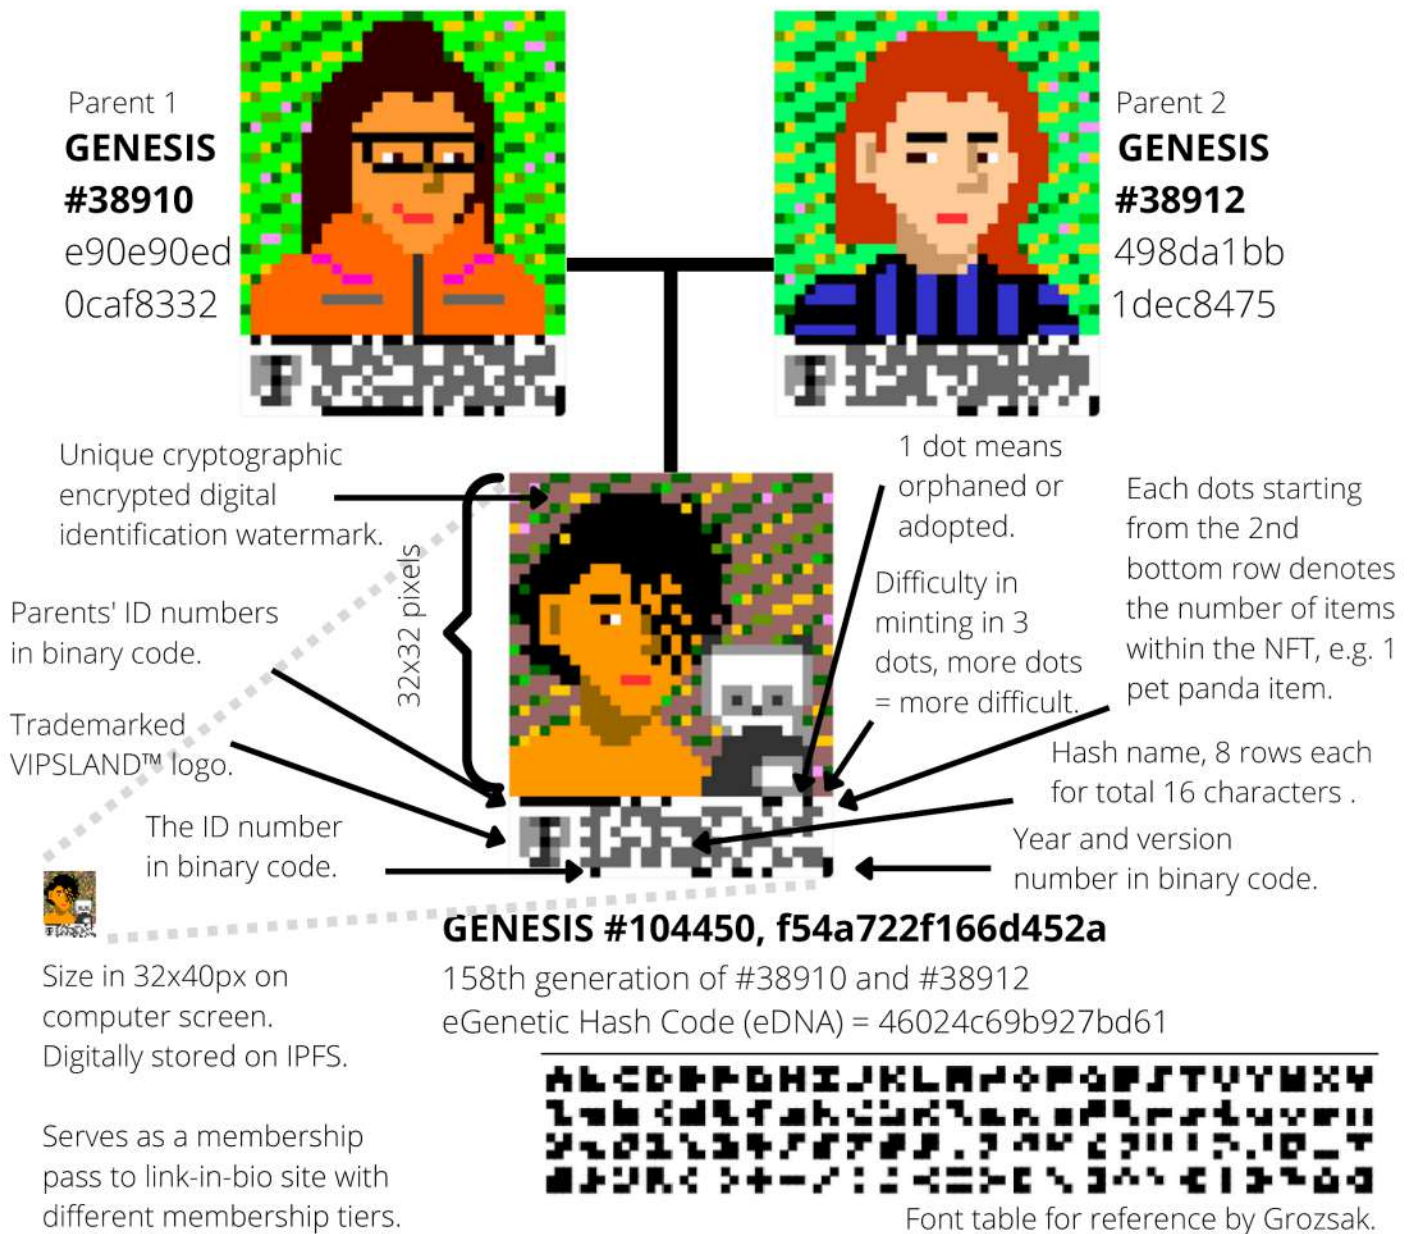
Parent 1
GENESIS
#38910
e90e90ed
0caf8332

Parent 2
GENESIS
#38912
498da1bb
1dec8475

Unique cryptographic encrypted digital identification watermark.

32x32 pixels

1 dot means orphaned or adopted.

Difficulty in minting in 3 dots, more dots = more difficult.

Each dots starting from the 2nd bottom row denotes the number of items within the NFT, e.g. 1 pet panda item.

Parents' ID numbers in binary code.

Trademarked VIPSLAND™ logo.

Hash name, 8 rows each for total 16 characters .

The ID number in binary code.

Year and version number in binary code.

GENESIS #104450, f54a722f166d452a
158th generation of #38910 and #38912
eGenetic Hash Code (eDNA) = 46024c69b927bd61

Size in 32x40px on computer screen. Digitally stored on IPFS.

Serves as a membership pass to link-in-bio site with different membership tiers.

Font table for reference by Grozsak.